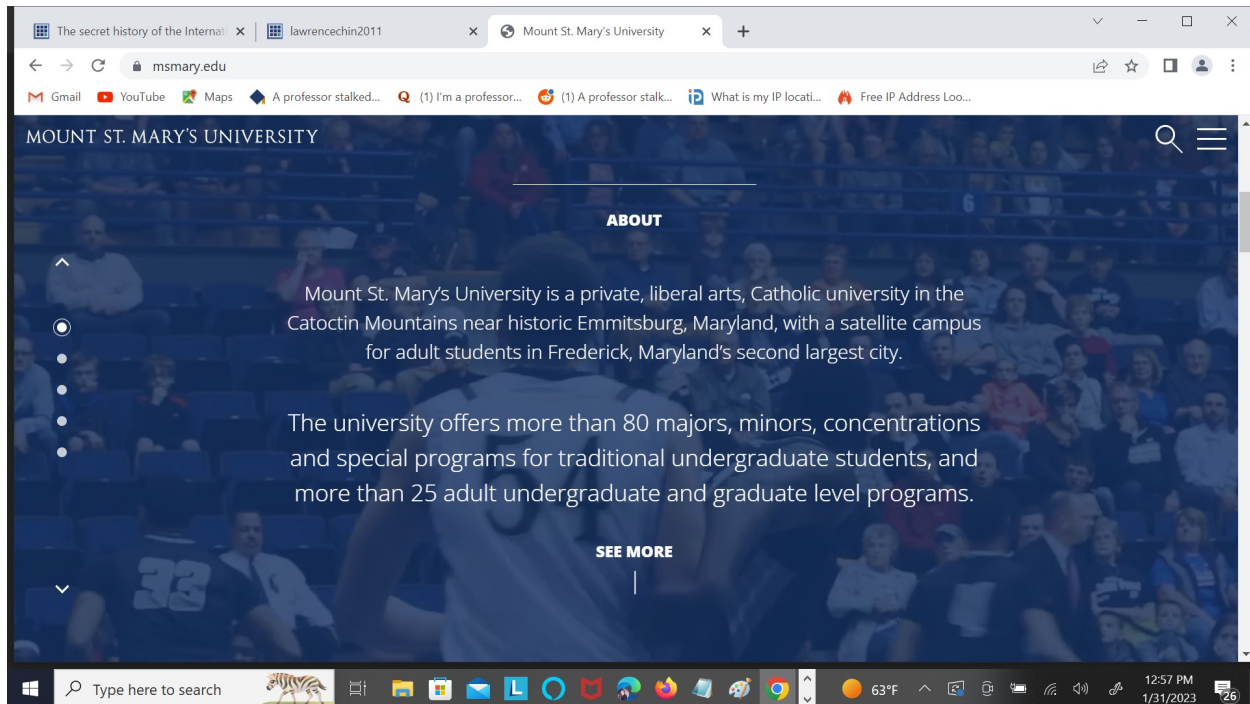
The secret history of the Internat
lawrencechin2011
Mount St. Mary's University
msmary.edu
Gmail YouTube Maps A professor stalked... (1) I'm a professor... (1) A professor stalk... What is my IP locati... Free IP Address Loo...

MOUNT ST. MARY'S UNIVERSITY

ABOUT

Mount St. Mary's University is a private, liberal arts, Catholic university in the Catoctin Mountains near historic Emmitsburg, Maryland, with a satellite campus for adult students in Frederick, Maryland's second largest city.

The university offers more than 80 majors, minors, concentrations and special programs for traditional undergraduate students, and more than 25 adult undergraduate and graduate level programs.

SEE MORE

Type here to search
63°F
12:57 PM
1/31/2023
26